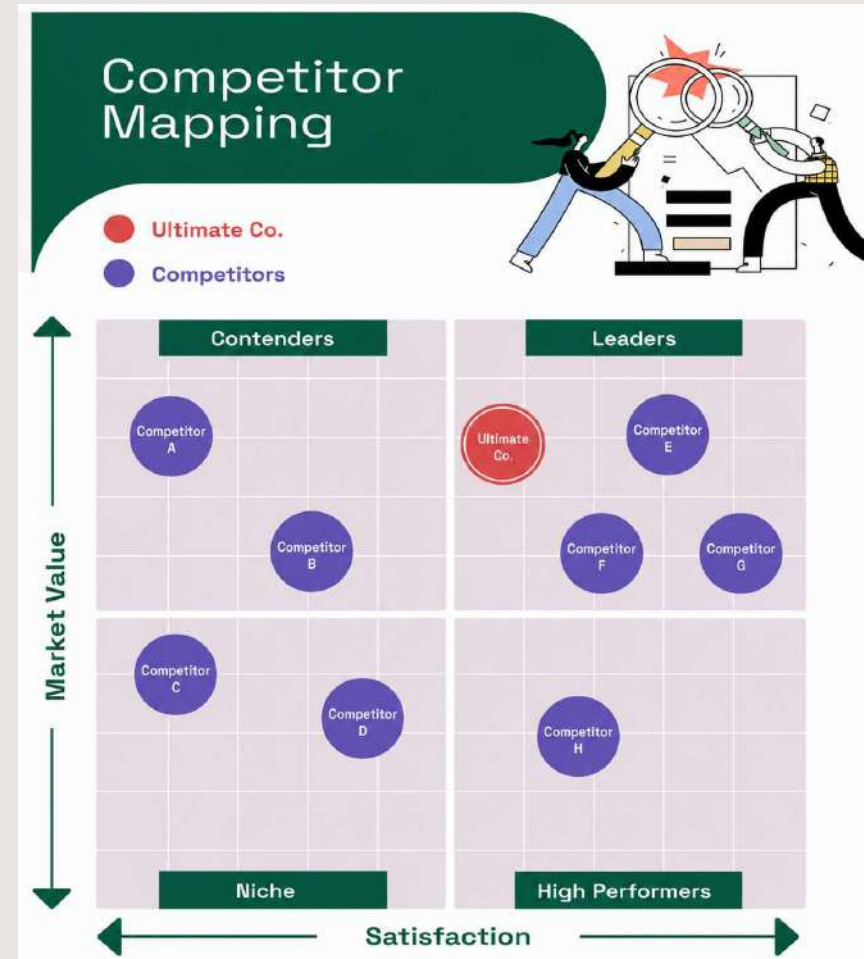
Competitor Mapping

Ultimate Co.

Competitors

Market Value

Contenders

Leaders

Competitor A

Ultimate Co.

Competitor E

Competitor B

Competitor F

Competitor G

Competitor C

Competitor D

Competitor H

Niche

High Performers

Satisfaction